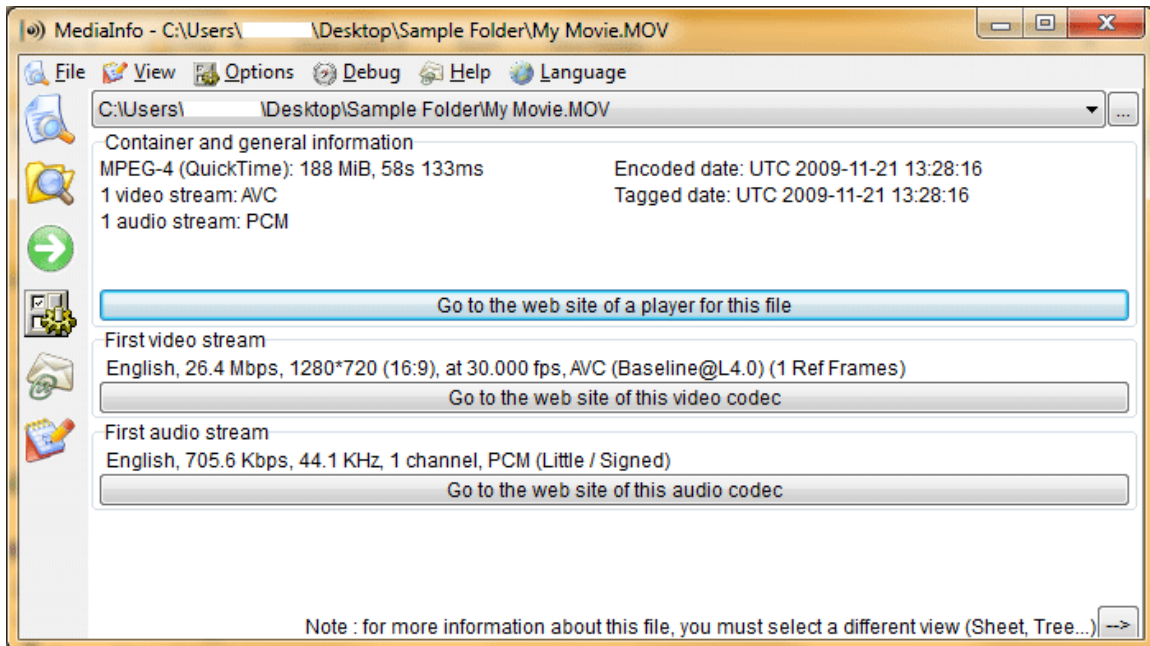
MediaInfo - C:\Users\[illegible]\Desktop\Sample Folder\My Movie.MOV

File View Options Debug Help Language

C:\Users\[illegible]\Desktop\Sample Folder\My Movie.MOV

...

Container and general information

MPEG-4 (QuickTime): 188 MiB, 58s 133ms
1 video stream: AVC
1 audio stream: PCM

Encoded date: UTC 2009-11-21 13:28:16
Tagged date: UTC 2009-11-21 13:28:16

Go to the web site of a player for this file

First video stream

English, 26.4 Mbps, 1280*720 (16:9), at 30.000 fps, AVC (Baseline@L4.0) (1 Ref Frames)

Go to the web site of this video codec

First audio stream

English, 705.6 Kbps, 44.1 KHz, 1 channel, PCM (Little / Signed)

Go to the web site of this audio codec

Note : for more information about this file, you must select a different view (Sheet, Tree...)

-->